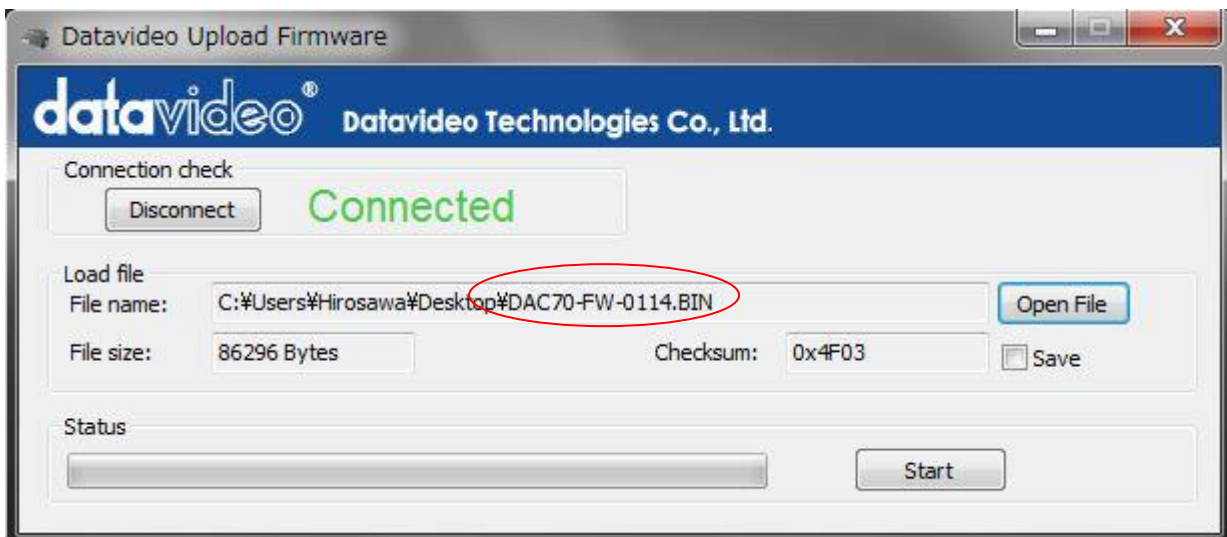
Datavideo Upload Firmware

datavideo®
Datavideo Technologies Co., Ltd.

Connection check
Disconnect
Connected

Load file
File name: C:¥Users¥Hirosawa¥Desktop¥DAC70-FW-0114.BIN
Open File
File size: 86296 Bytes
Checksum: 0x4F03
Save

Status
Start